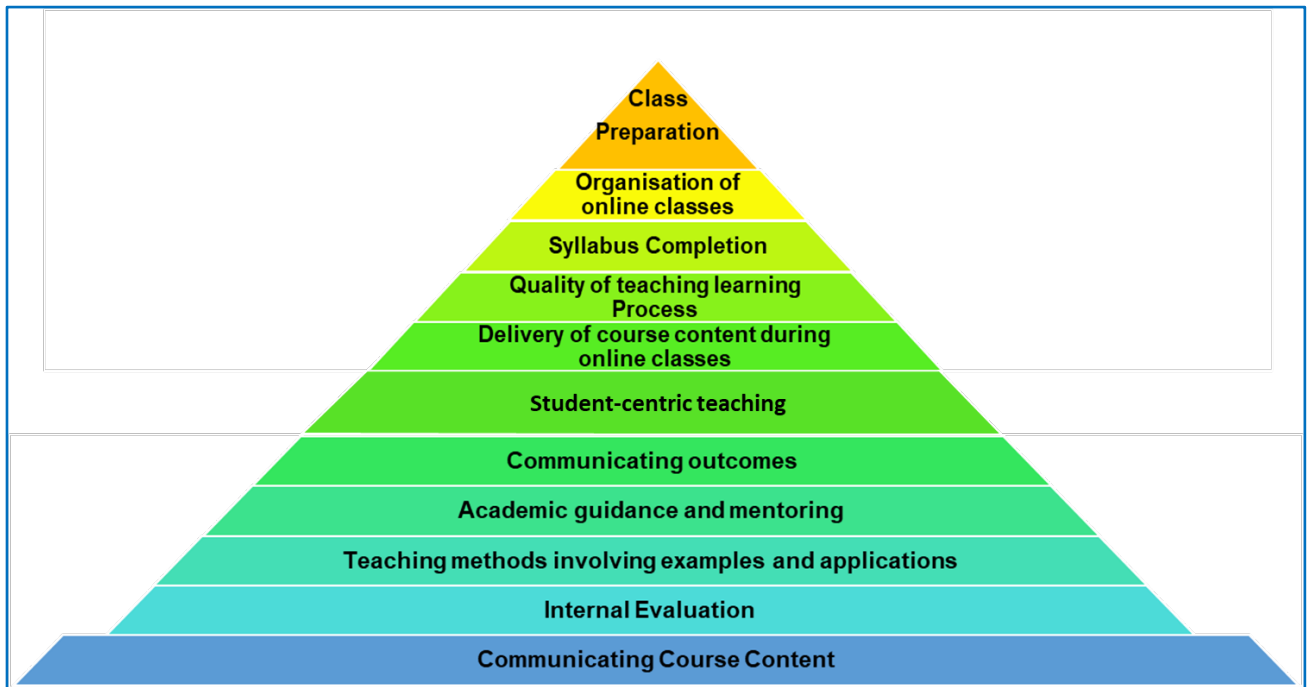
Class Preparation

Organisation of online classes

Syllabus Completion

Quality of teaching learning Process

Delivery of course content during online classes

Student-centric teaching

Communicating outcomes

Academic guidance and mentoring

Teaching methods involving examples and applications

Internal Evaluation

Communicating Course Content